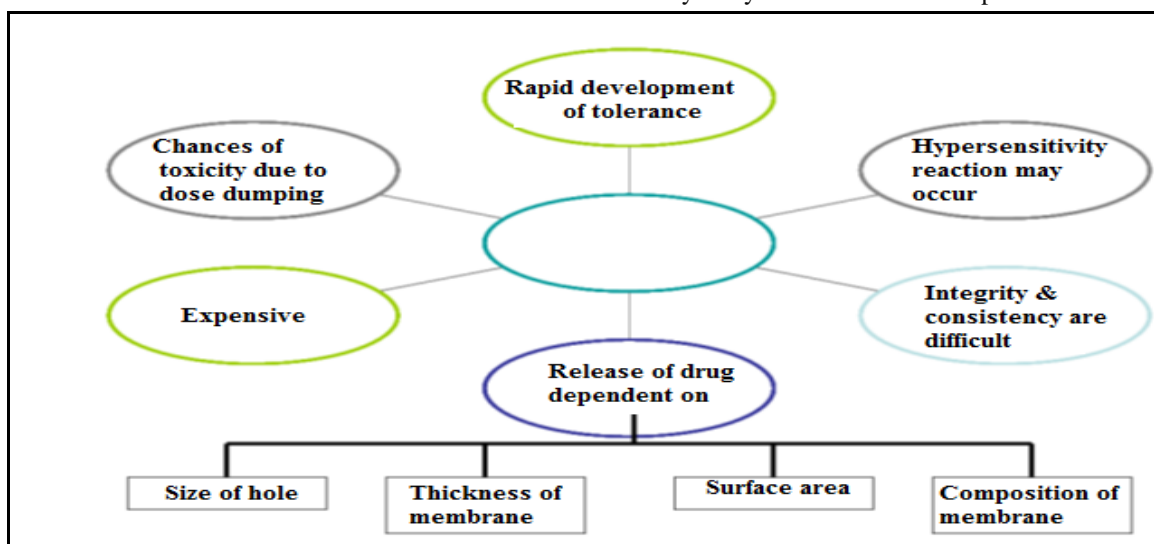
Rapid development of tolerance

Chances of toxicity due to dose dumping

Hypersensitivity reaction may occur

Expensive

Integrity & consistency are difficult

Release of drug dependent on

Size of hole

Thickness of membrane

Surface area

Composition of membrane